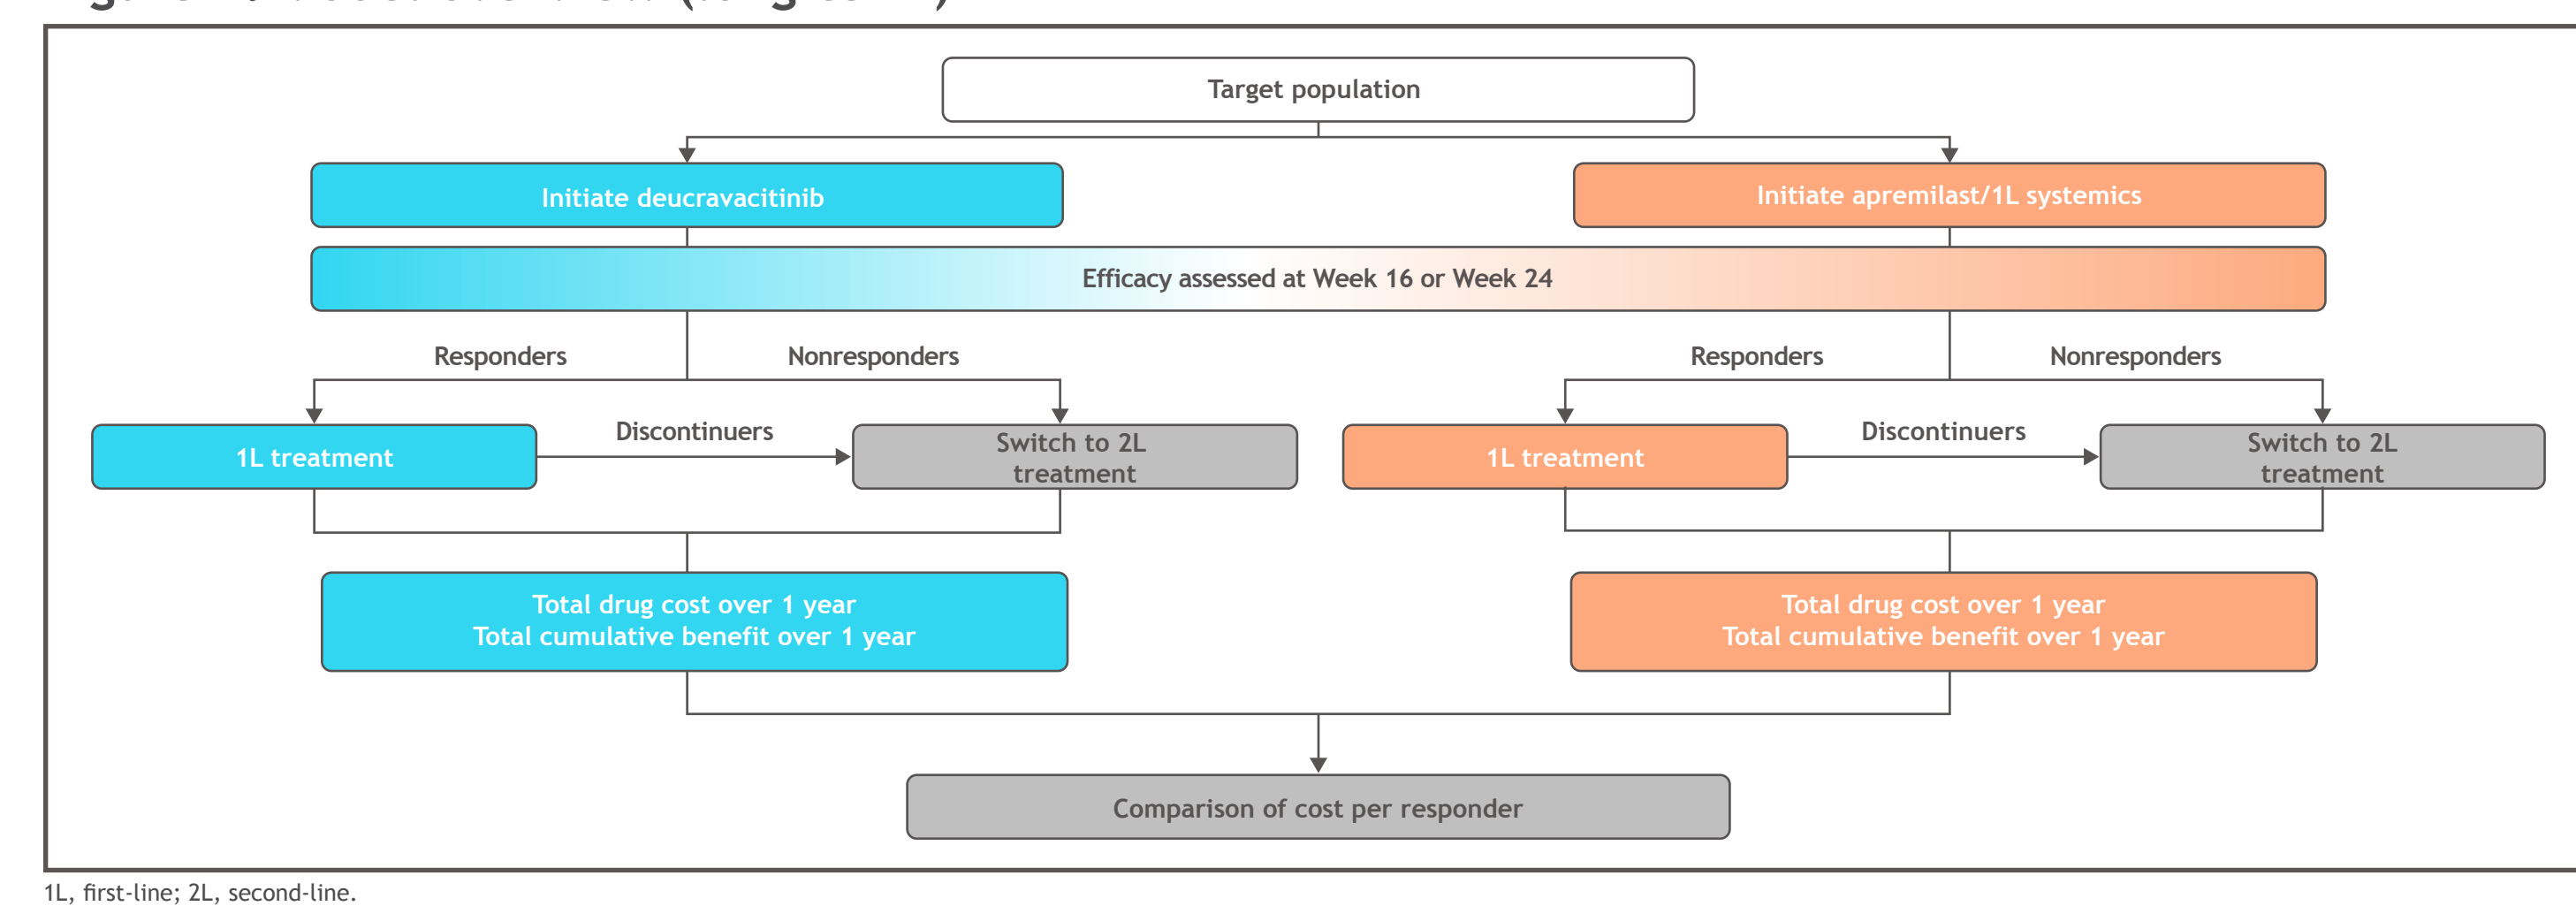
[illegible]

Target population

Initiate deucravacitinib

Initiate apremilast/1L systemics

Efficacy assessed at Week 16 or Week 24

Responders

Nonresponders

Responders

Nonresponders

1L treatment

Discontinuers

Switch to 2L treatment

1L treatment

Discontinuers

Switch to 2L treatment

Total drug cost over 1 year
Total cumulative benefit over 1 year

Total drug cost over 1 year
Total cumulative benefit over 1 year

Comparison of cost per responder

1L, first-line; 2L, second-line.